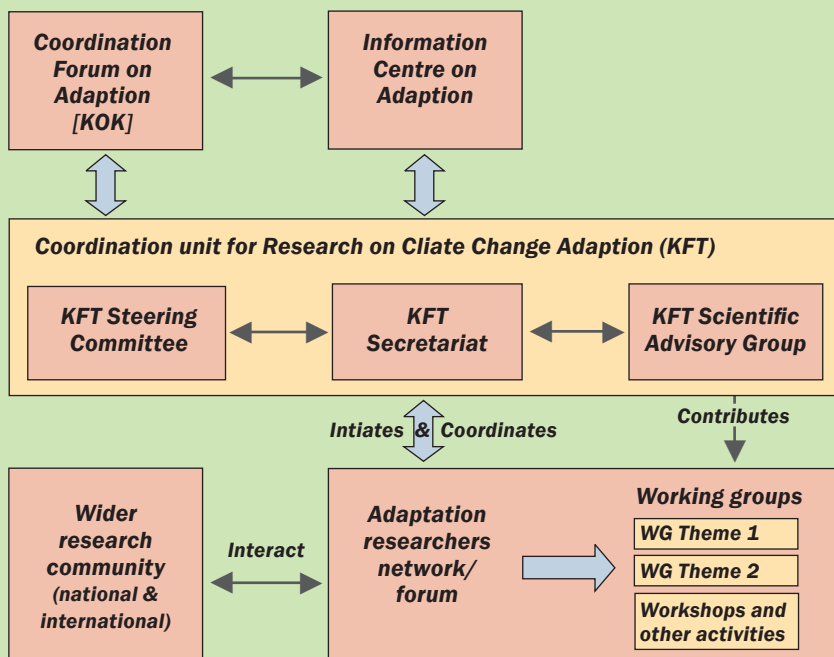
Coordination Forum on Adaption [KOK]

Information Centre on Adaption

Coordination unit for Research on Cliate Change Adaption (KFT)

KFT Steering Committee

KFT Secretariat

KFT Scientific Advisory Group

Intiates & Coordinates

Contributes

Wider research community (national & international)

Interact

Adaptation researchers network/ forum

Working groups

WG Theme 1

WG Theme 2

Workshops and other activities